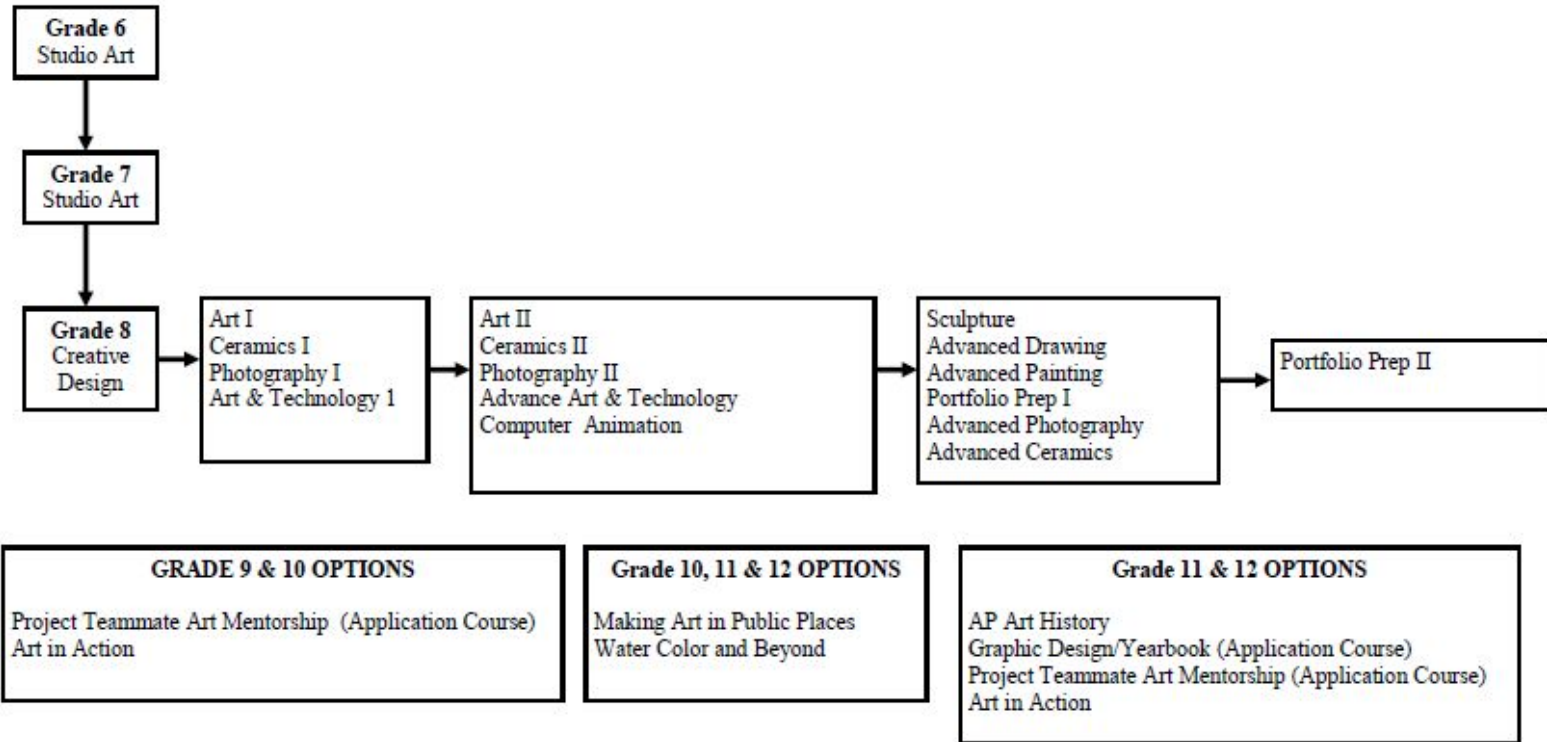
**Grade 6**
Studio Art

**Grade 7**
Studio Art

**Grade 8**
Creative Design

Art I
Ceramics I
Photography I
Art & Technology 1

Art II
Ceramics II
Photography II
Advance Art & Technology
Computer Animation

Sculpture
Advanced Drawing
Advanced Painting
Portfolio Prep I
Advanced Photography
Advanced Ceramics

Portfolio Prep II

**GRADE 9 & 10 OPTIONS**

Project Teammate Art Mentorship (Application Course)
Art in Action

**Grade 10, 11 & 12 OPTIONS**

Making Art in Public Places
Water Color and Beyond

**Grade 11 & 12 OPTIONS**

AP Art History
Graphic Design/Yearbook (Application Course)
Project Teammate Art Mentorship (Application Course)
Art in Action